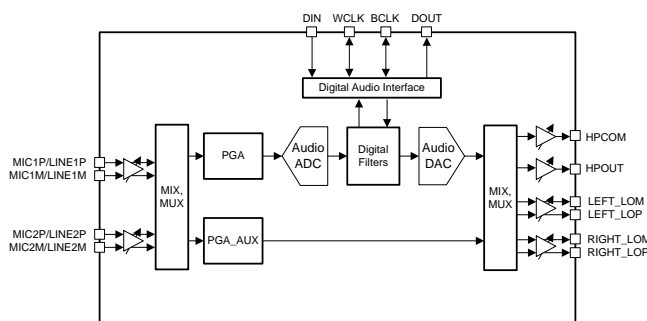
DIN
WCLK
BCLK
DOUT

Digital Audio Interface

MIC1P/LINE1P
MIC1M/LINE1M

MIX, MUX

PGA

Audio ADC

Digital Filters

Audio DAC

MIX, MUX

HPCOM
HPOUT
LEFT_LOM
LEFT_LOP

MIC2P/LINE2P
MIC2M/LINE2M

PGA_AUX

RIGHT_LOM
RIGHT_LOP